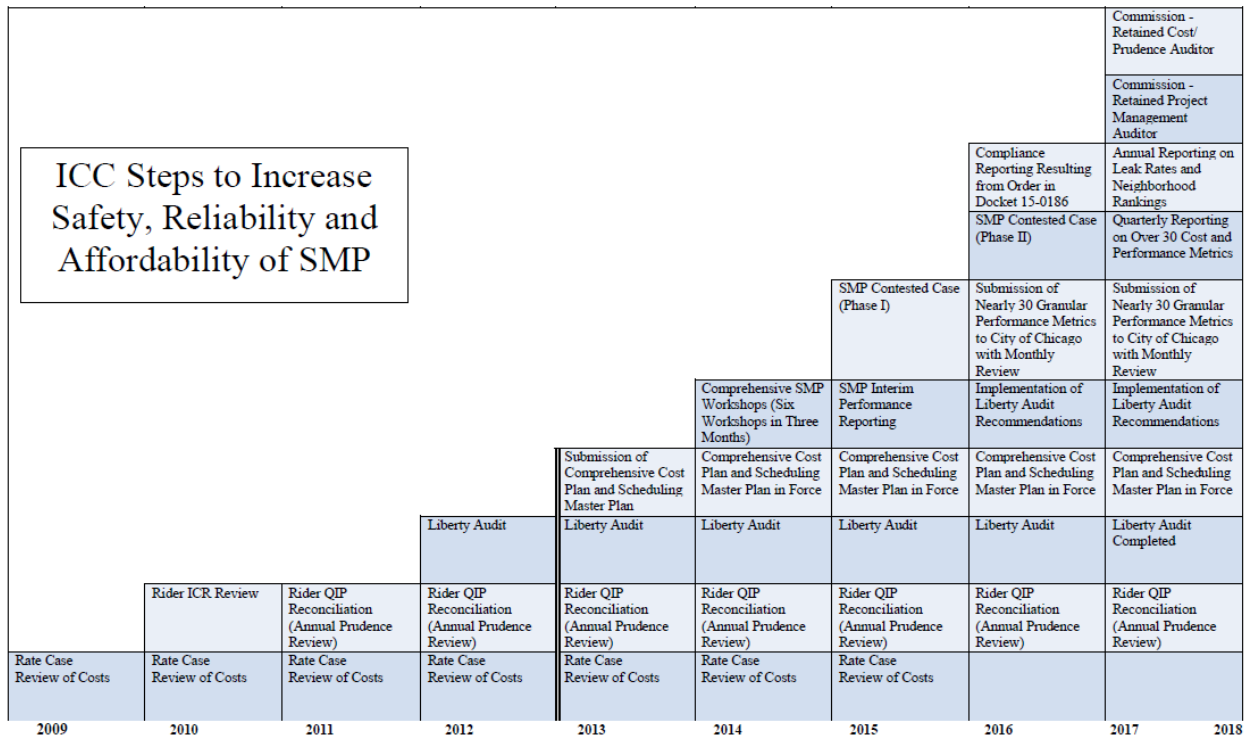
ICC Steps to Increase Safety, Reliability and Affordability of SMP

| 2009 | 2010 | 2011 | 2012 | 2013 | 2014 | 2015 | 2016 | 2017 |
|---|---|---|---|---|---|---|---|---|
| | | | | | | | | Commission - Retained Cost/ Prudence Auditor |
| | | | | | | | | Commission - Retained Project Management Auditor |
| | | | | | | | Compliance Reporting Resulting from Order in Docket 15-0186 | Annual Reporting on Leak Rates and Neighborhood Rankings |
| | | | | | | | SMP Contested Case (Phase II) | Quarterly Reporting on Over 30 Cost and Performance Metrics |
| | | | | | | SMP Contested Case (Phase I) | Submission of Nearly 30 Granular Performance Metrics to City of Chicago with Monthly Review | Submission of Nearly 30 Granular Performance Metrics to City of Chicago with Monthly Review |
| | | | | | Comprehensive SMP Workshops (Six Workshops in Three Months) | SMP Interim Performance Reporting | Implementation of Liberty Audit Recommendations | Implementation of Liberty Audit Recommendations |
| | | | | Submission of Comprehensive Cost Plan and Scheduling Master Plan | Comprehensive Cost Plan and Scheduling Master Plan in Force | Comprehensive Cost Plan and Scheduling Master Plan in Force | Comprehensive Cost Plan and Scheduling Master Plan in Force | Comprehensive Cost Plan and Scheduling Master Plan in Force |
| | | | Liberty Audit | Liberty Audit | Liberty Audit | Liberty Audit | Liberty Audit | Liberty Audit Completed |
| | Rider ICR Review | Rider QIP Reconciliation (Annual Prudence Review) | Rider QIP Reconciliation (Annual Prudence Review) | Rider QIP Reconciliation (Annual Prudence Review) | Rider QIP Reconciliation (Annual Prudence Review) | Rider QIP Reconciliation (Annual Prudence Review) | Rider QIP Reconciliation (Annual Prudence Review) | Rider QIP Reconciliation (Annual Prudence Review) |
| Rate Case Review of Costs | Rate Case Review of Costs | Rate Case Review of Costs | Rate Case Review of Costs | Rate Case Review of Costs | Rate Case Review of Costs | Rate Case Review of Costs | | |

2009 2010 2011 2012 2013 2014 2015 2016 2017 2018